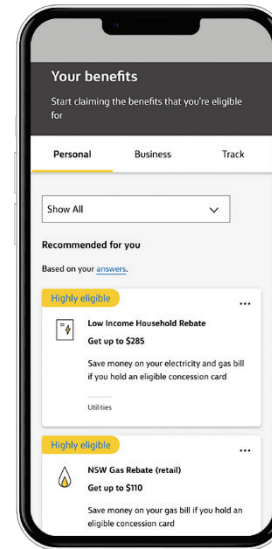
Your benefits

Start claiming the benefits that you're eligible for

Personal

Business

Track

Show All

Recommended for you

Based on your answers.

Highly eligible

...

Low Income Household Rebate

Get up to $285

Save money on your electricity and gas bill if you hold an eligible concession card

Utilities

Highly eligible

...

NSW Gas Rebate (retail)

Get up to $110

Save money on your gas bill if you hold an eligible concession card